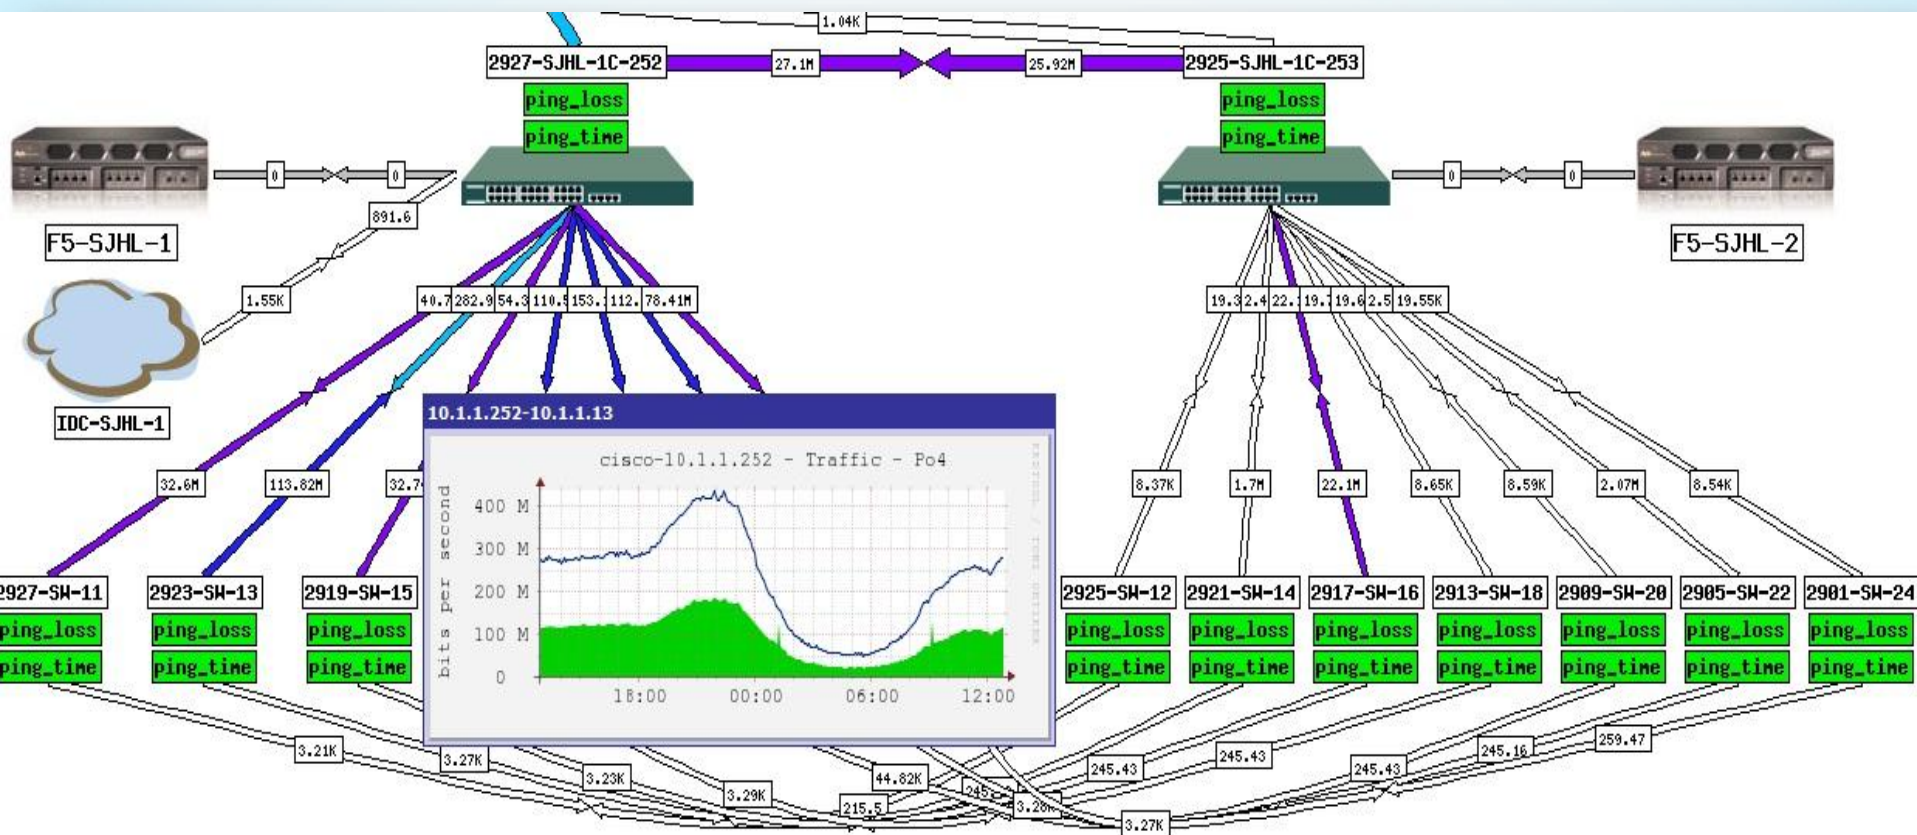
1.04K

2927-SJHL-1C-252

27.1M

25.92M

2925-SJHL-1C-253

ping_loss

ping_time

ping_loss

ping_time

0

0

0

0

891.6

F5-SJHL-1

F5-SJHL-2

1.55K

40.7 282.9 54.3 110.5 153.1 112. 78.41M

19.3 2.4 22.1 19.7 19.6 2.5 19.55K

IDC-SJHL-1

10.1.1.252-10.1.1.13

cisco-10.1.1.252 - Traffic - Po4

bits per second

400 M

300 M

200 M

100 M

0

18:00

00:00

06:00

12:00

32.6M

113.82M

32.7

8.37K

1.7M

22.1M

8.65K

8.59K

2.07M

8.54K

2927-SW-11

2923-SW-13

2919-SW-15

2925-SW-12

2921-SW-14

2917-SW-16

2913-SW-18

2909-SW-20

2905-SW-22

2901-SW-24

ping_loss

ping_time

ping_loss

ping_time

ping_loss

ping_time

ping_loss

ping_time

ping_loss

ping_time

ping_loss

ping_time

ping_loss

ping_time

ping_loss

ping_time

ping_loss

ping_time

ping_loss

ping_time

3.21K

3.27K

3.23K

3.29K

44.82K

215.5

245

3.28K

245.43

245.43

245.43

245.16

259.47

3.27K